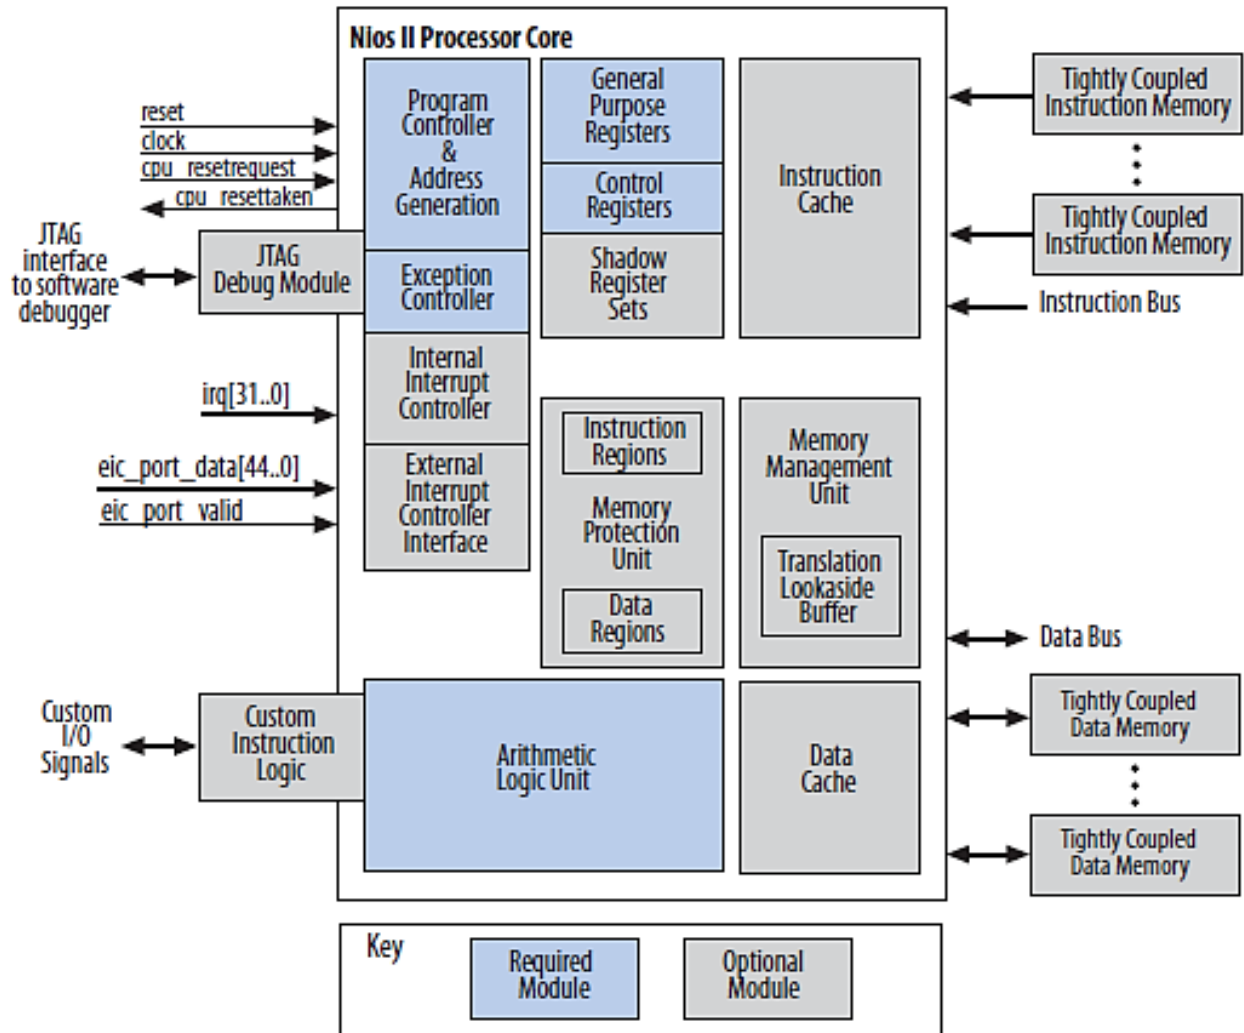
Nios II Processor Core

reset
clock
cpu_resetrequest
cpu_resettaken

JTAG interface to software debugger

JTAG Debug Module

Program Controller & Address Generation

Exception Controller

Internal Interrupt Controller

External Interrupt Controller Interface

General Purpose Registers

Control Registers

Shadow Register Sets

Instruction Cache

Tightly Coupled Instruction Memory

Tightly Coupled Instruction Memory

Instruction Bus

irq[31..0]

eic_port_data[44..0]
eic_port_valid

Instruction Regions

Memory Protection Unit

Data Regions

Memory Management Unit

Translation Lookaside Buffer

Data Bus

Custom I/O Signals

Custom Instruction Logic

Arithmetic Logic Unit

Data Cache

Tightly Coupled Data Memory

Tightly Coupled Data Memory

Key

Required Module

Optional Module